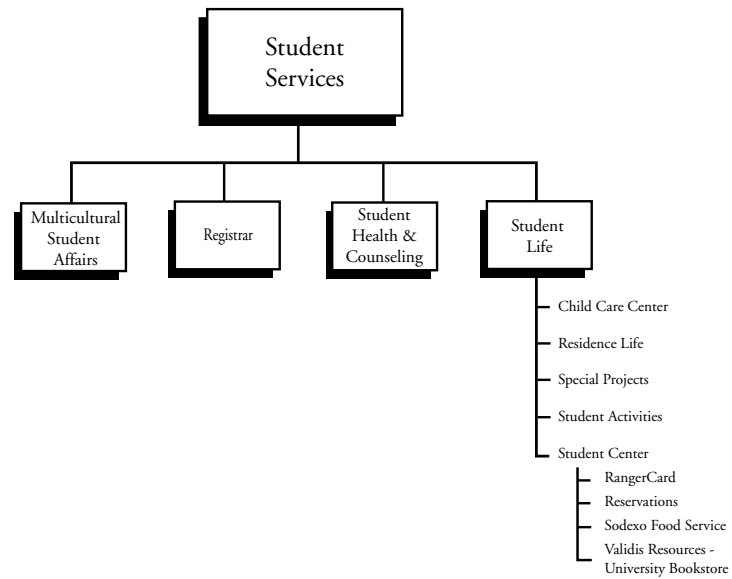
Student Services

Multicultural Student Affairs

Registrar

Student Health & Counseling

Student Life

Child Care Center

Residence Life

Special Projects

Student Activities

Student Center

RangerCard

Reservations

Sodexo Food Service

Validis Resources - University Bookstore